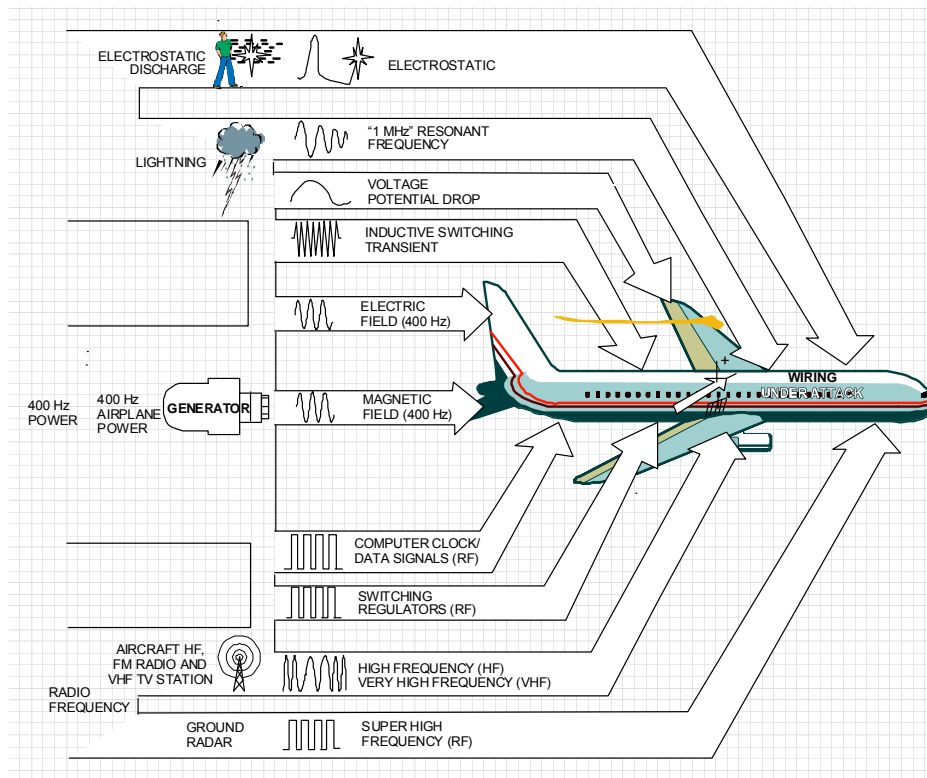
ELECTROSTATIC DISCHARGE

ELECTROSTATIC

LIGHTNING

"1 MHz" RESONANT FREQUENCY

VOLTAGE POTENTIAL DROP

INDUCTIVE SWITCHING TRANSIENT

ELECTRIC FIELD (400 Hz)

400 Hz POWER

400 Hz AIRPLANE POWER

GENERATOR

MAGNETIC FIELD (400 Hz)

WIRING UNDER ATTACK

COMPUTER CLOCK/ DATA SIGNALS (RF)

SWITCHING REGULATORS (RF)

AIRCRAFT HF, FM RADIO AND VHF TV STATION

HIGH FREQUENCY (HF) VERY HIGH FREQUENCY (VHF)

RADIO FREQUENCY

GROUND RADAR

SUPER HIGH FREQUENCY (RF)